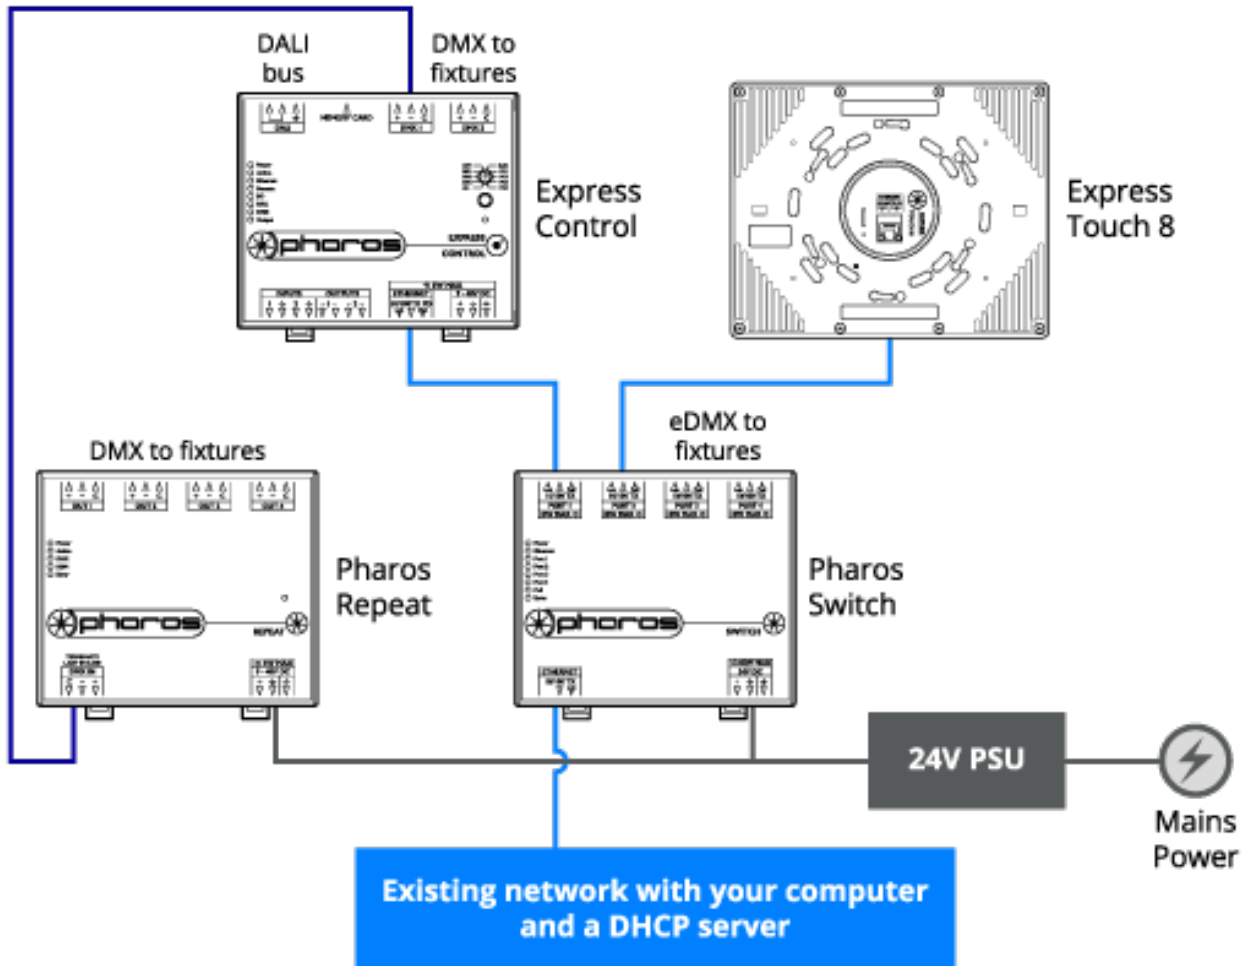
DALI bus

DMX to fixtures

pharos

Express Control

Express Touch 8

DMX to fixtures

pharos

Pharos Repeat

eDMX to fixtures

pharos

Pharos Switch

24V PSU

Mains Power

Existing network with your computer and a DHCP server